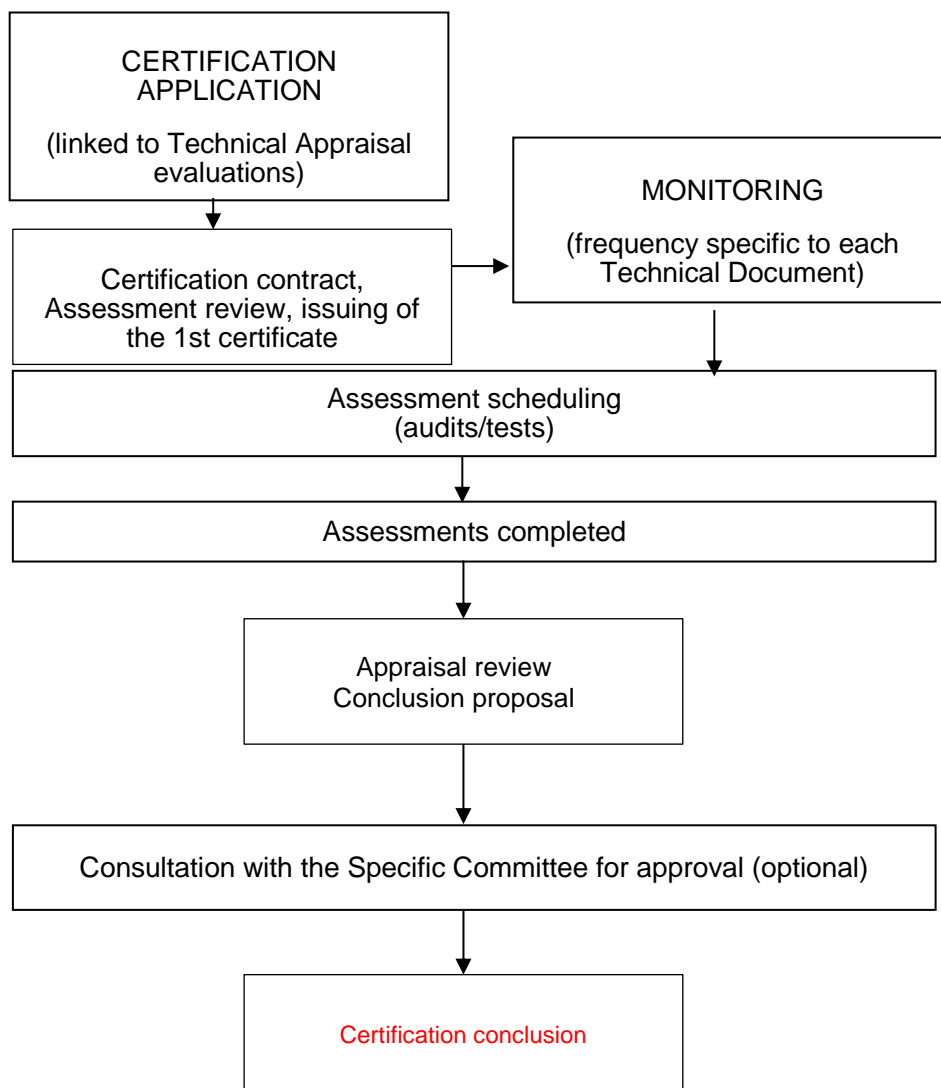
CERTIFICATION APPLICATION

(linked to Technical Appraisal evaluations)

MONITORING

(frequency specific to each Technical Document)

Certification contract, Assessment review, issuing of the 1st certificate

Assessment scheduling
(audits/tests)

Assessments completed

Appraisal review
Conclusion proposal

Consultation with the Specific Committee for approval (optional)

Certification conclusion